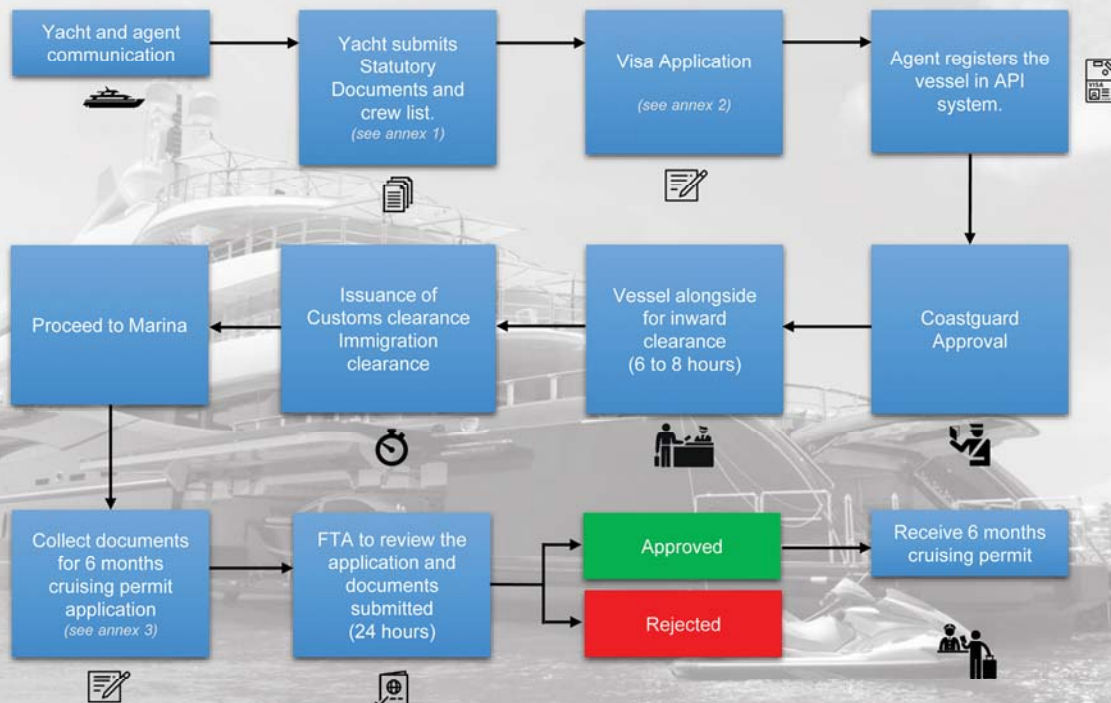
Yacht and agent communication

Yacht submits Statutory Documents and crew list.
(see annex 1)

Visa Application
(see annex 2)

Agent registers the vessel in API system.

VISA

Coastguard Approval

Vessel alongside for inward clearance
(6 to 8 hours)

Issuance of Customs clearance Immigration clearance

Proceed to Marina

Collect documents for 6 months cruising permit application
(see annex 3)

FTA to review the application and documents submitted
(24 hours)

Approved

Rejected

Receive 6 months cruising permit